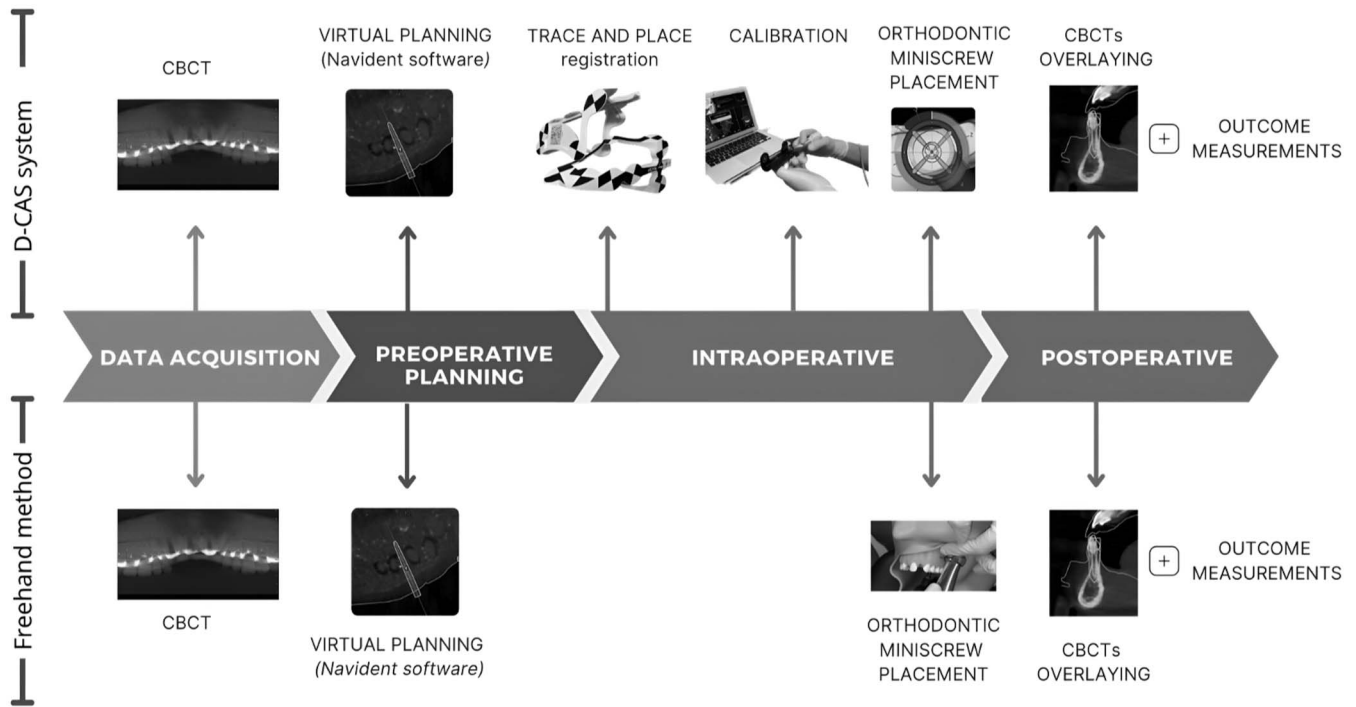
D-CAS system

CBCT

VIRTUAL PLANNING (Navident software)

TRACE AND PLACE registration

CALIBRATION

ORTHODONTIC MINISCREW PLACEMENT

CBCTs OVERLAYING

+ OUTCOME MEASUREMENTS

DATA ACQUISITION

PREOPERATIVE PLANNING

INTRAOPERATIVE

POSTOPERATIVE

Freehand method

CBCT

VIRTUAL PLANNING (Navident software)

ORTHODONTIC MINISCREW PLACEMENT

CBCTs OVERLAYING

+ OUTCOME MEASUREMENTS